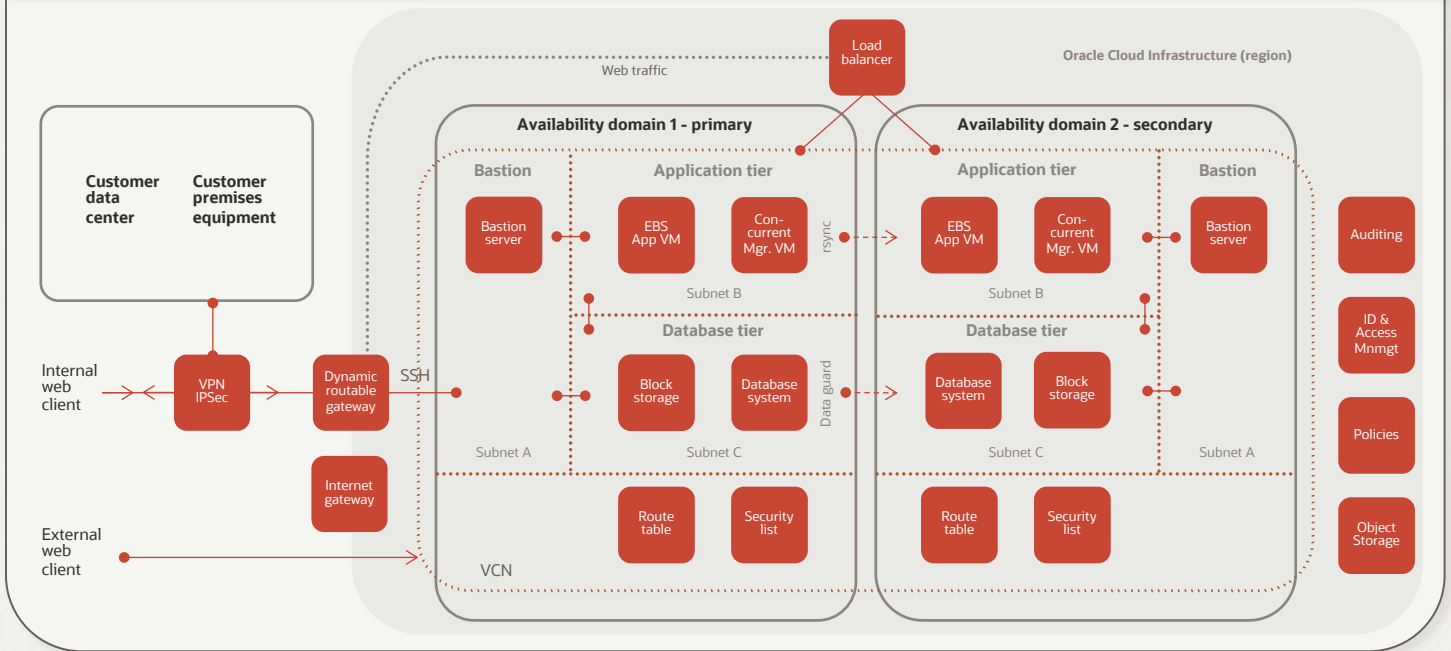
Load balancer

Oracle Cloud Infrastructure (region)

Web traffic

Customer data center

Customer premises equipment

Availability domain 1 - primary

Bastion

Application tier

Bastion server

EBS App VM

Con-current Mgr. VM

rsync

Subnet B

Database tier

Block storage

Database system

Data guard

Subnet A

Subnet C

Route table

Security list

VCN

Availability domain 2 - secondary

Application tier

Bastion

EBS App VM

Con-current Mgr. VM

Bastion server

Subnet B

Database tier

Database system

Block storage

Subnet C

Subnet A

Route table

Security list

Internal web client

VPN IPSec

Dynamic routable gateway

SSH

Internet gateway

External web client

Auditing

ID & Access Mnmgt

Policies

Object Storage